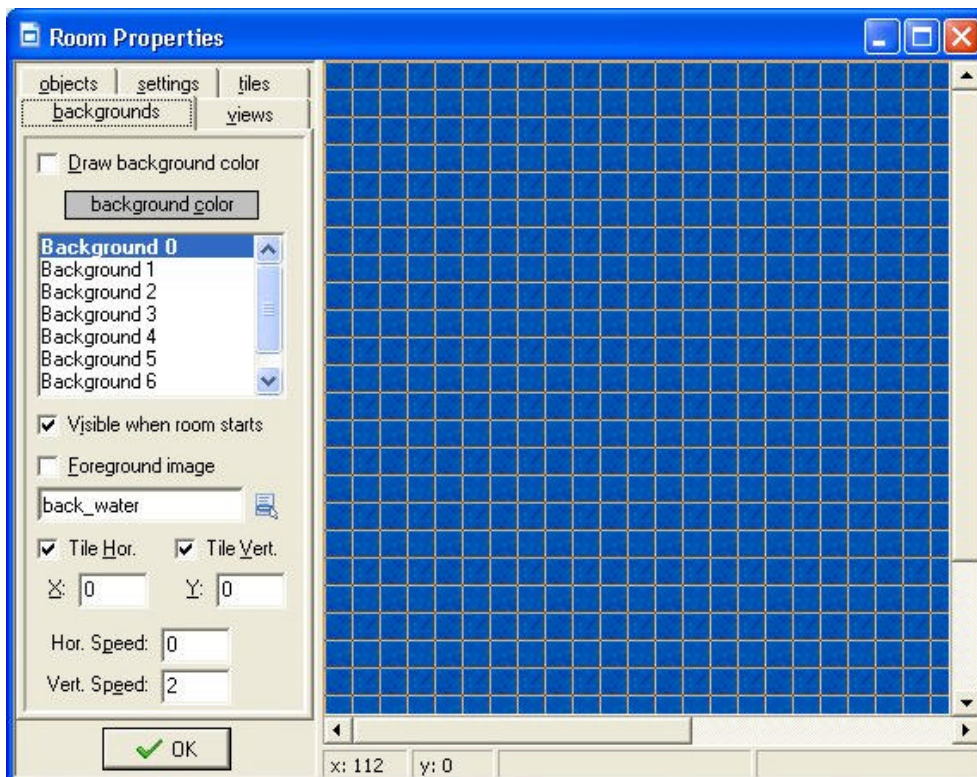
Room Properties

objects settings tiles
backgrounds views

Draw background color

background color

Background 0
Background 1
Background 2
Background 3
Background 4
Background 5
Background 6

Visible when room starts

Foreground image

back_water

Tile Hor. Tile Vert.

X: 0 Y: 0

Hor. Speed: 0

Vert. Speed: 2

OK

x: 112 y: 0